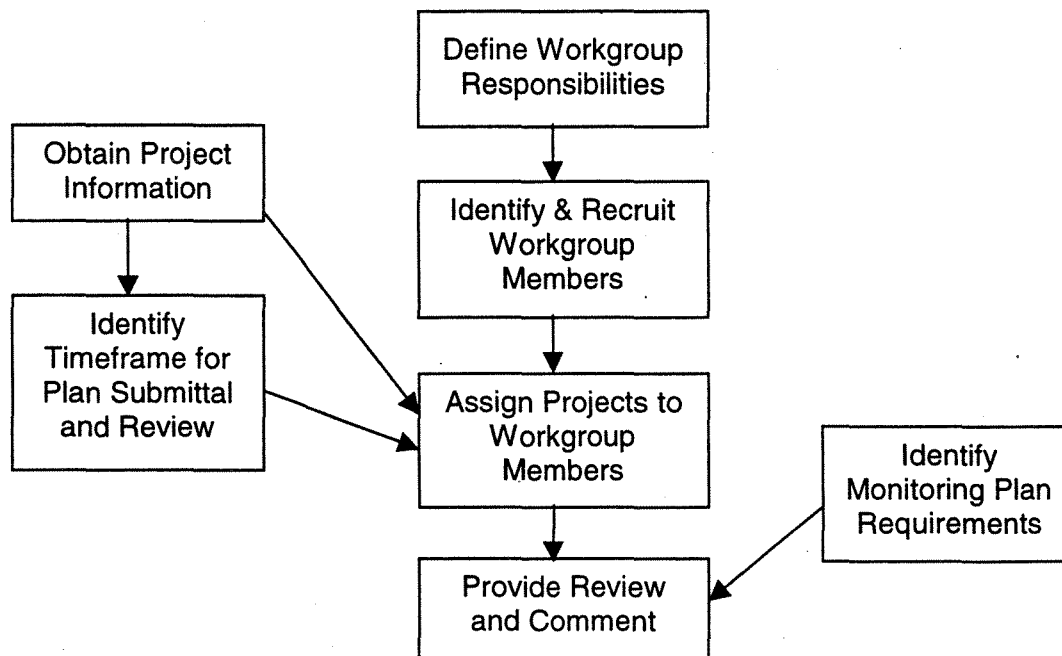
Define Workgroup Responsibilities

Obtain Project Information

Identify & Recruit Workgroup Members

Identify Timeframe for Plan Submittal and Review

Assign Projects to Workgroup Members

Identify Monitoring Plan Requirements

Provide Review and Comment